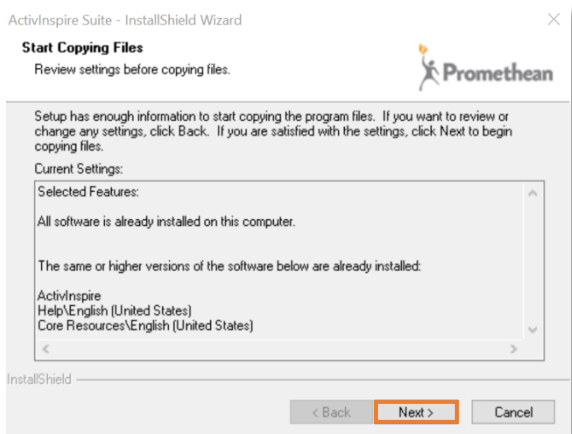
ActivInspire Suite - InstallShield Wizard

Start Copying Files
Review settings before copying files.

Promethean

Setup has enough information to start copying the program files. If you want to review or change any settings, click Back. If you are satisfied with the settings, click Next to begin copying files.

Current Settings:

Selected Features:

All software is already installed on this computer.

The same or higher versions of the software below are already installed:

ActivInspire
Help\English (United States)
Core Resources\English (United States)

InstallShield

< Back | Next > | Cancel